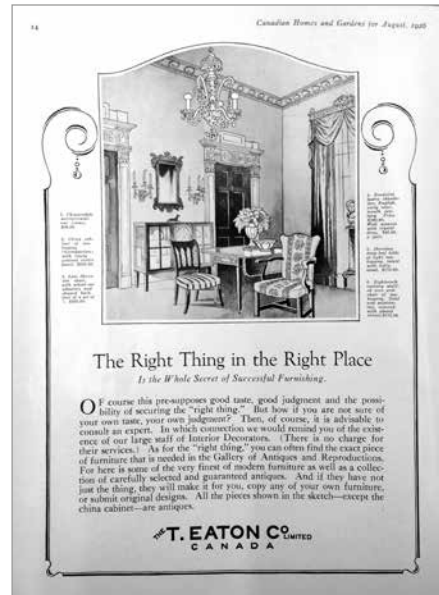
54

Canadian Homes and Gardens for August, 1926

1. Chandelier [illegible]

2. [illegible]

3. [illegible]

4. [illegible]

5. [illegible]

6. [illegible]

The Right Thing in the Right Place

Is the Whole Secret of Successful Furnishing.

Of course this pre-supposes good taste, good judgment and the possibility of securing the "right thing." But how if you are not sure of your own taste, your own judgment? Then, of course, it is advisable to consult an expert. In which connection we would remind you of the existence of our large staff of Interior Decorators. (There is no charge for their services.) As for the "right thing," you can often find the exact piece of furniture that is needed in the Gallery of Antiques and Reproductions. For here is some of the very finest of modern furniture as well as a collection of carefully selected and guaranteed antiques. And if they have not just the thing, they will make it for you, copy any of your own furniture, or submit original designs. All the pieces shown in the sketch—except the china cabinet—are antiques.

THE T. EATON CO LIMITED
CANADA